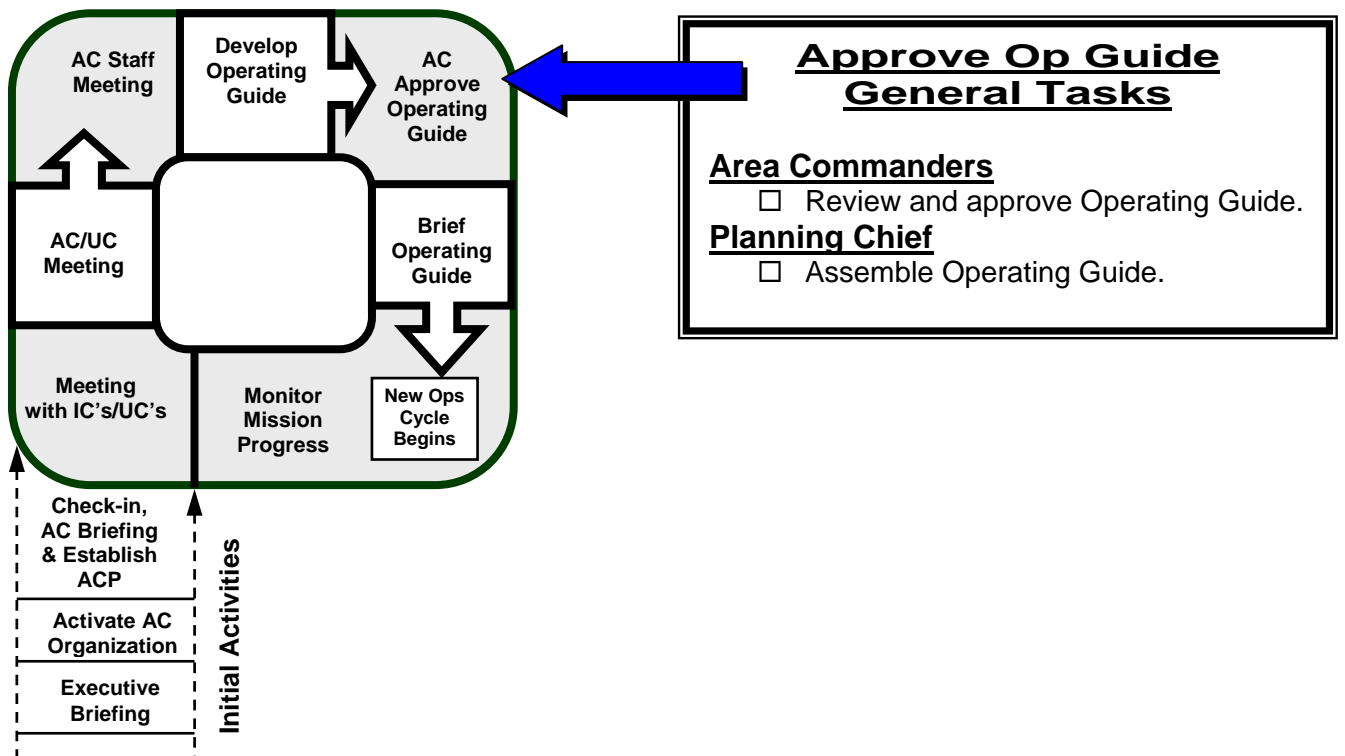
AC Staff Meeting

Develop Operating Guide

AC Approve Operating Guide

AC/UC Meeting

Brief Operating Guide

Meeting with IC's/UC's

Monitor Mission Progress

New Ops Cycle Begins

Check-in, AC Briefing & Establish ACP

Activate AC Organization

Executive Briefing

Initial Activities

Approve Op Guide General Tasks

Area Commanders
☐ Review and approve Operating Guide.

Planning Chief
☐ Assemble Operating Guide.